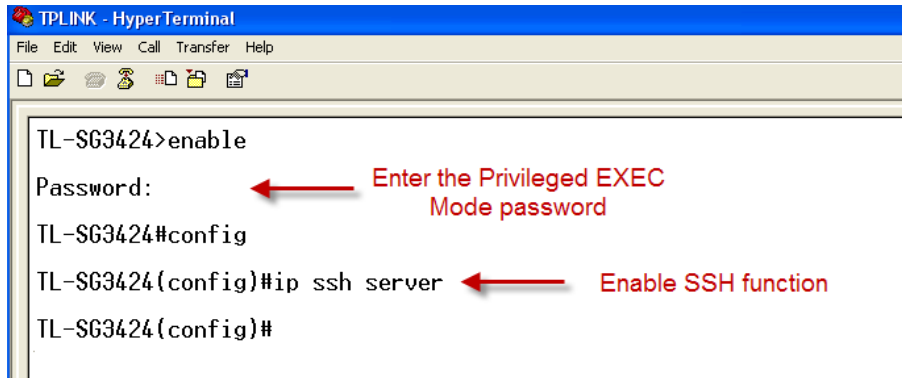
TPLINK - HyperTerminal

File Edit View Call Transfer Help

TL-SG3424>enable

Password:

Enter the Privileged EXEC Mode password

TL-SG3424#config

TL-SG3424(config)#ip ssh server

Enable SSH function

TL-SG3424(config)#